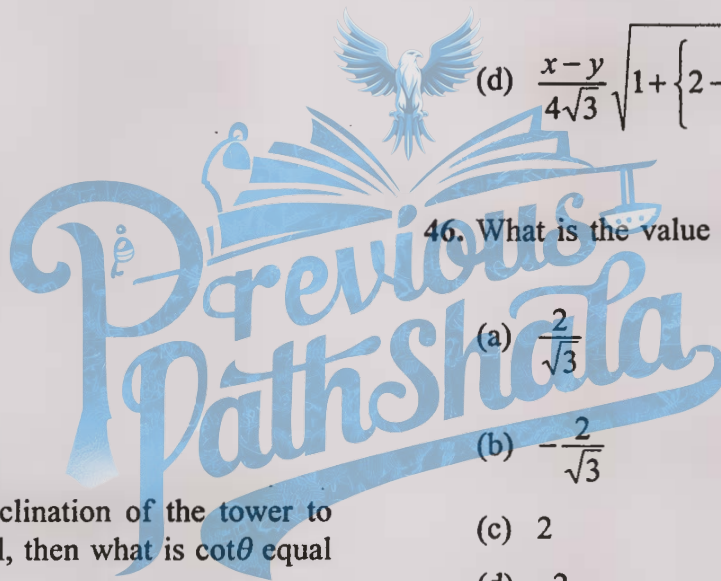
(d) $\frac{x-y}{4\sqrt{3}}\sqrt{1+\left\{2-\right.}$

46. What is the value

(a) $\frac{2}{\sqrt{3}}$

(b) $-\frac{2}{\sqrt{3}}$

(c) 2

(d) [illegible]

clination of the tower to
l, then what is $\cot\theta$ equal

Previous PathShala